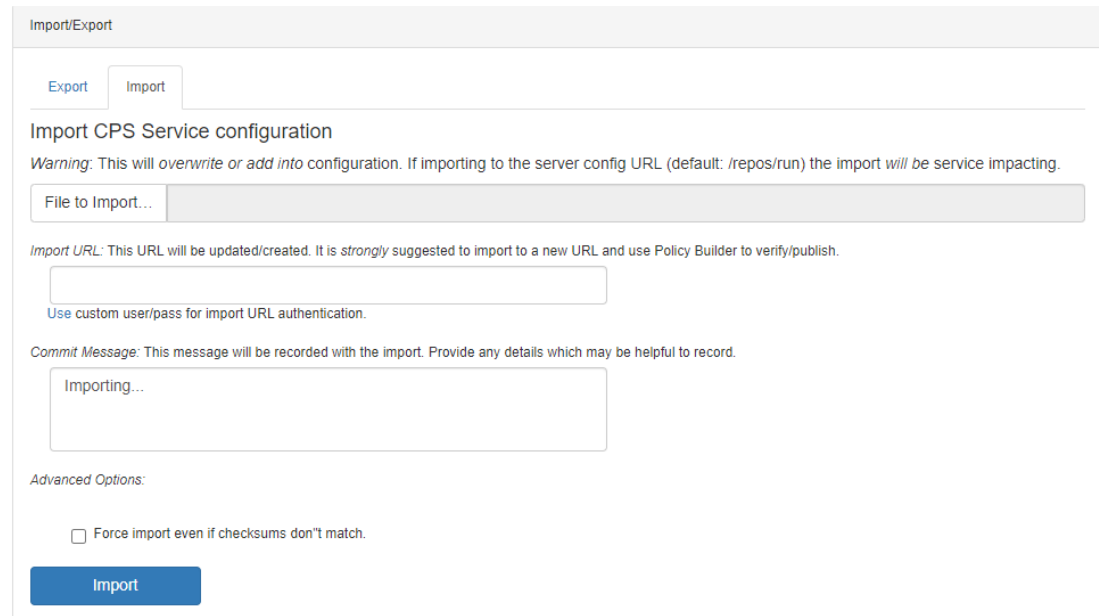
Import/Export

Export Import

Import CPS Service configuration

Warning: This will overwrite or add into configuration. If importing to the server config URL (default: /repos/run) the import will be service impacting.

File to Import...

Import URL: This URL will be updated/created. It is strongly suggested to import to a new URL and use Policy Builder to verify/publish.

Use custom user/pass for import URL authentication.

Commit Message: This message will be recorded with the import. Provide any details which may be helpful to record.

Importing...

Advanced Options:

Force import even if checksums don''t match.

Import